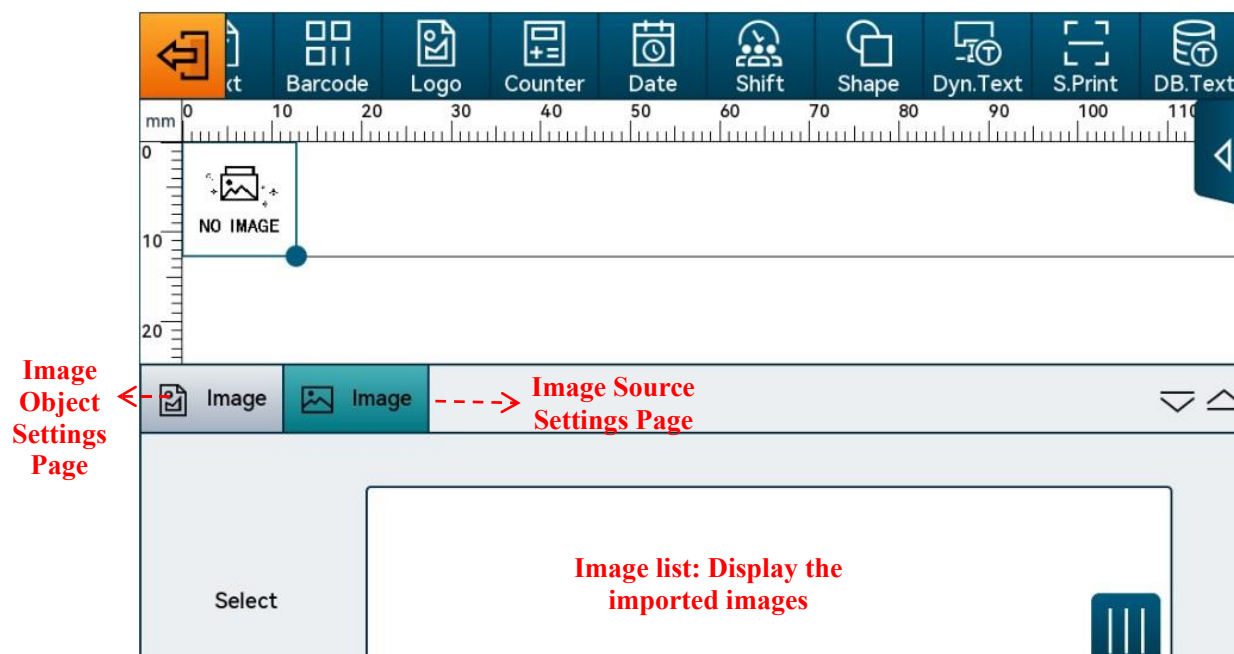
xt Barcode Logo Counter Date Shift Shape Dyn.Text S.Print DB.Text

mm 0 10 20 30 40 50 60 70 80 90 100 110

0

NO IMAGE

10

20

Image Object Settings Page

Image Image

Image Source Settings Page

Select

Image list: Display the imported images